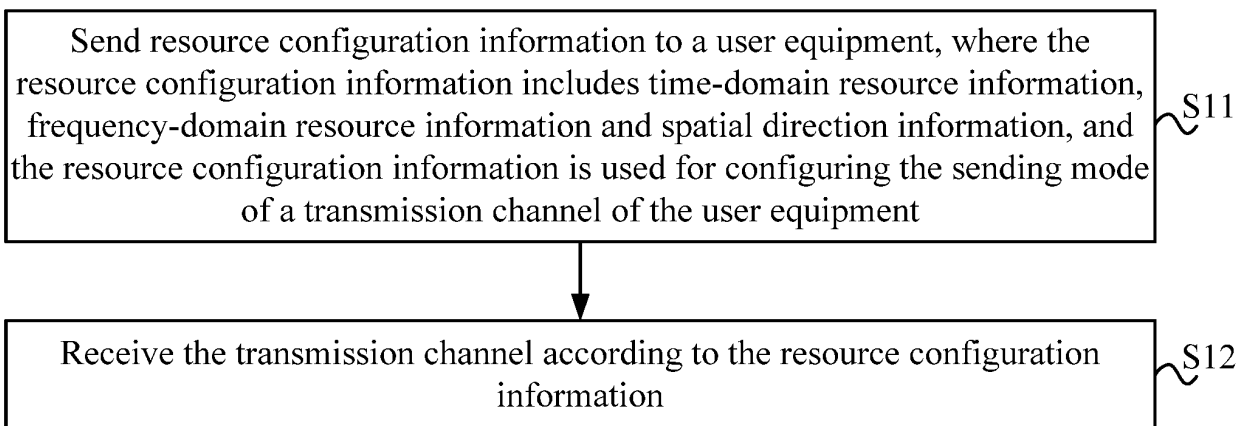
Send resource configuration information to a user equipment, where the resource configuration information includes time-domain resource information, frequency-domain resource information and spatial direction information, and the resource configuration information is used for configuring the sending mode of a transmission channel of the user equipment

S11

Receive the transmission channel according to the resource configuration information

S12